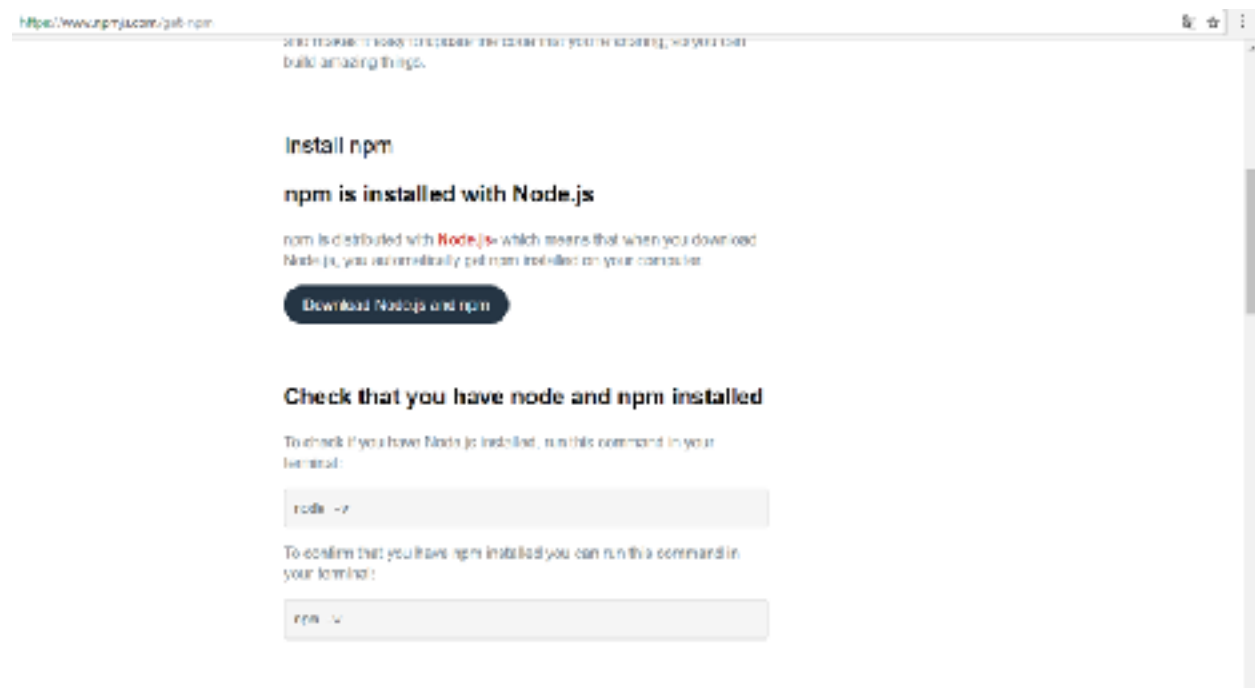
https://www.npmjs.com/get-npm

and makes it easy to update the code that you're sharing, so you can build amazing things.

Install npm

npm is installed with Node.js

npm is distributed with Node.js- which means that when you download Node.js, you automatically get npm installed on your computer.

Download Node.js and npm

Check that you have node and npm installed

To check if you have Node.js installed, run this command in your terminal:

node -v

To confirm that you have npm installed you can run this command in your terminal:

npm -v